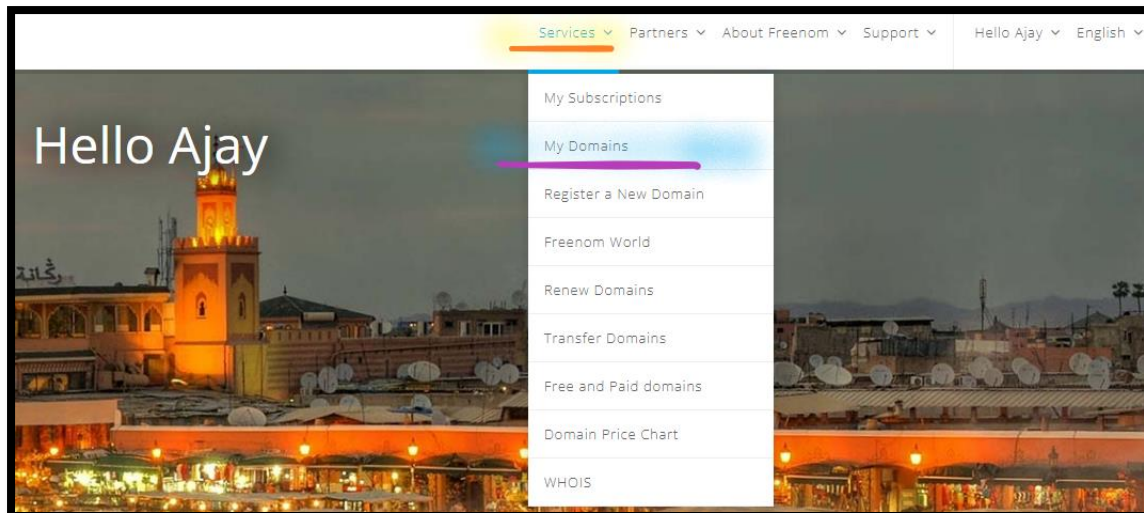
Services ˅ Partners ˅ About Freenom ˅ Support ˅ Hello Ajay ˅ English ˅

Hello Ajay

My Subscriptions
My Domains
Register a New Domain
Freenom World
Renew Domains
Transfer Domains
Free and Paid domains
Domain Price Chart
WHOIS